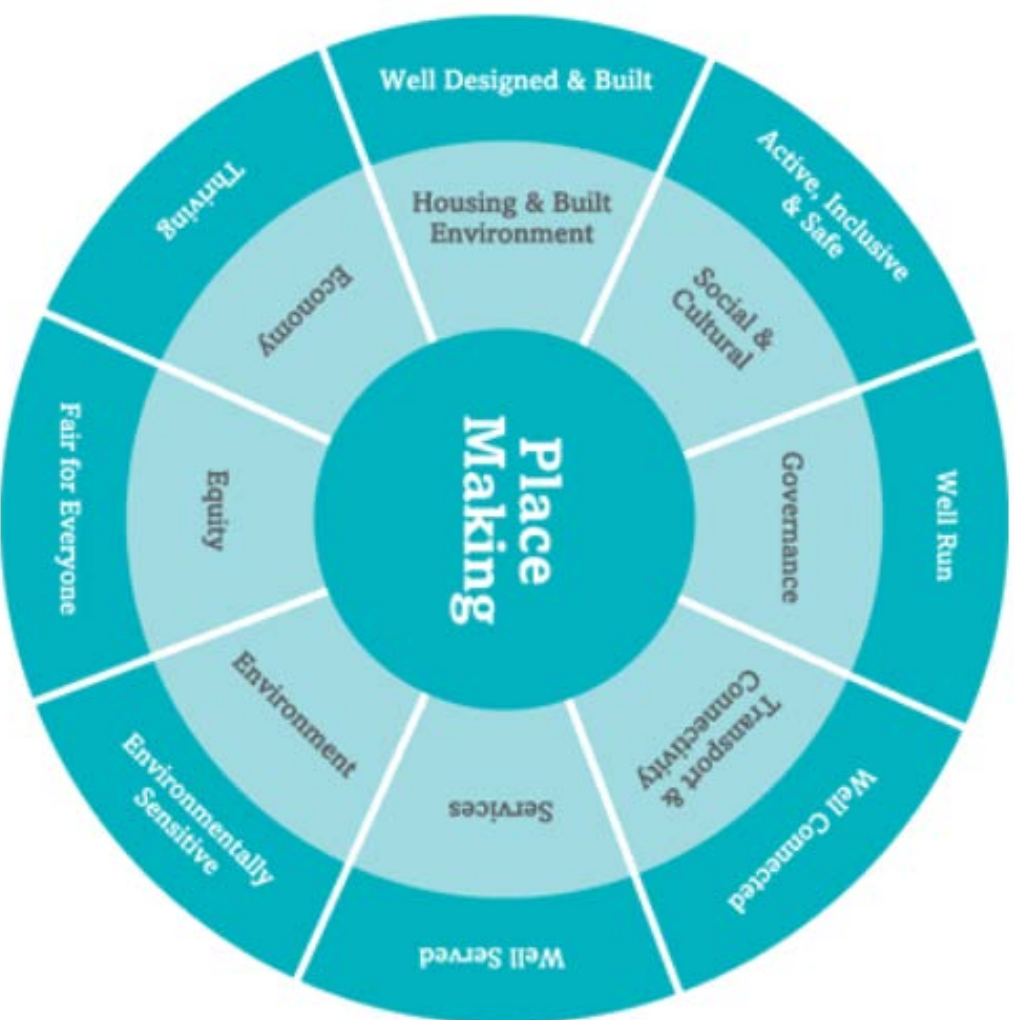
Place Making

Well Designed & Built

Housing & Built Environment

Active, Inclusive & Safe

Social & Cultural

Well Run

Governance

Well Connected

Transport & Connectivity

Well Served

Services

Environmentally Sensitive

Environment

Fair for Everyone

Equity

Thriving

Economy